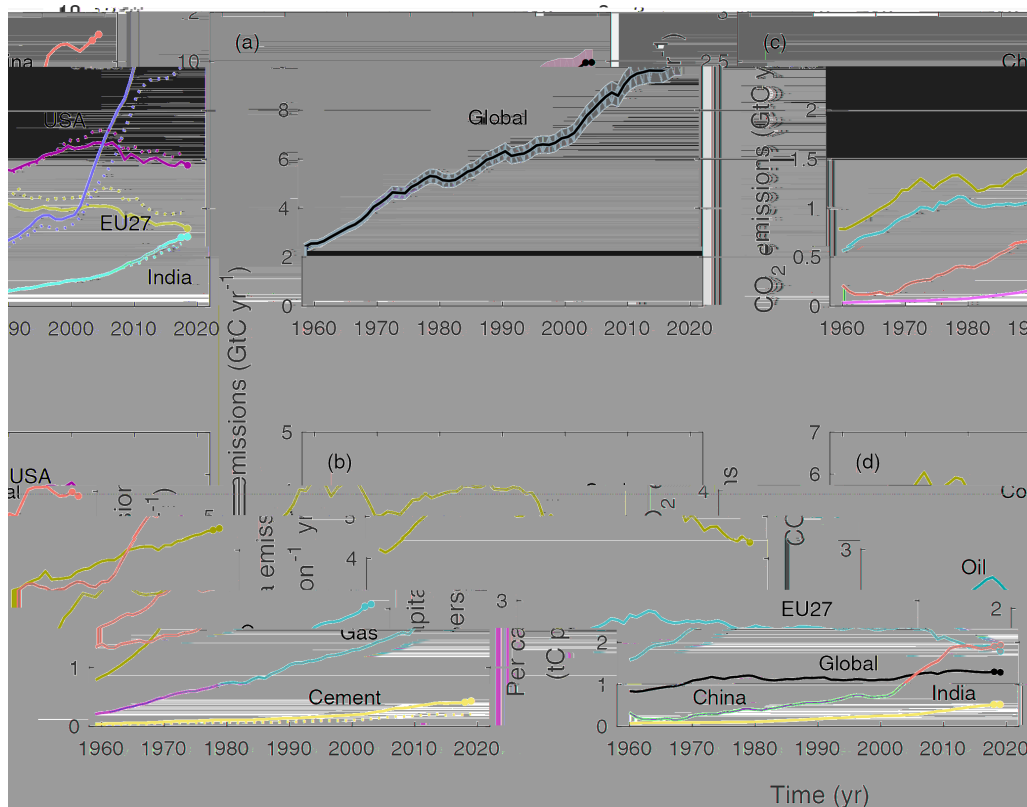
(a)
10
8
6
4
2
0
Global
1960 1970 1980 1990 2000 2010 2020
(c)
2.5
2
1.5
1
0.5
0
1960 1970 1980 19
CO$_2$ emissions (GtC yr$^{-1}$)
Ch
USA
EU27
India
90 2000 2010 2020
Emissions (GtC yr$^{-1}$)
(b)
5
4
(d)
7
6
Oil
Gas
Cement
1
0
1960 1970 1980 1990 2000 2010 2020
USA
Per capita emissions (tC per
EU27
Global
China
India
3
2
1
0
1960 1970 1980 1990 2000 2010 2020
Time (yr)